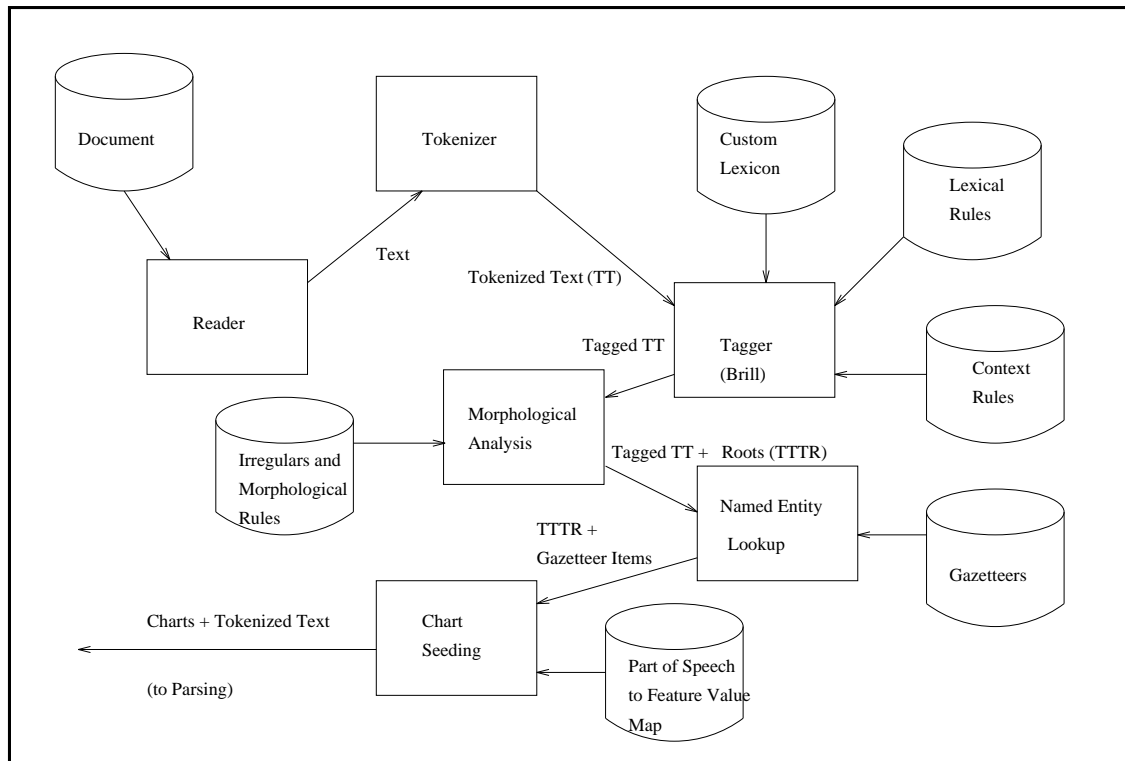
Document

Tokenizer

Custom Lexicon

Lexical Rules

Text

Tokenized Text (TT)

Reader

Tagged TT

Tagger (Brill)

Context Rules

Morphological Analysis

Irregulars and Morphological Rules

Tagged TT + Roots (TTTR)

Named Entity Lookup

TTTR + Gazetteer Items

Gazetteers

Charts + Tokenized Text

Chart Seeding

(to Parsing)

Part of Speech to Feature Value Map